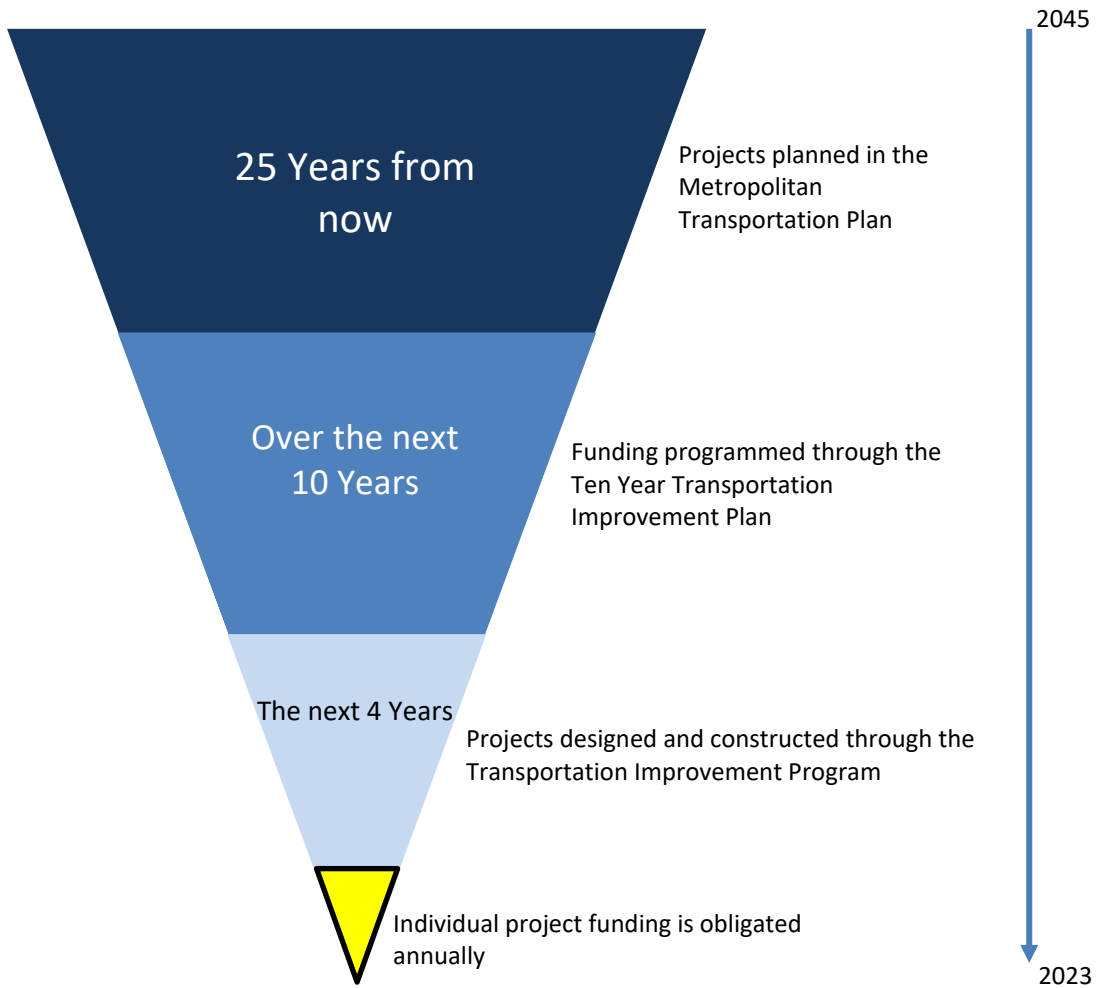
2045

25 Years from now

Projects planned in the Metropolitan Transportation Plan

Over the next 10 Years

Funding programmed through the Ten Year Transportation Improvement Plan

The next 4 Years

Projects designed and constructed through the Transportation Improvement Program

Individual project funding is obligated annually

2023